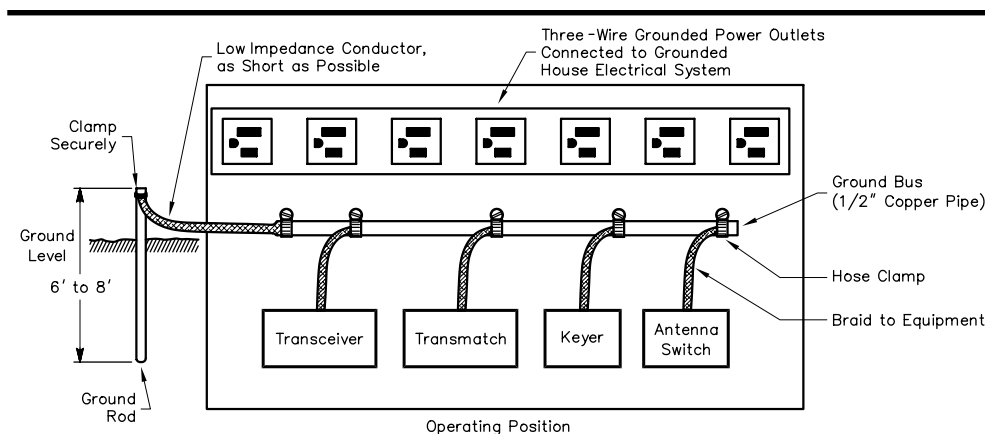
Low Impedance Conductor, as Short as Possible

Three-Wire Grounded Power Outlets Connected to Grounded House Electrical System

Clamp Securely

Ground Level

6' to 8'

Ground Rod

Ground Bus (1/2" Copper Pipe)

Hose Clamp

Braid to Equipment

Transceiver

Transmatch

Keyer

Antenna Switch

Operating Position